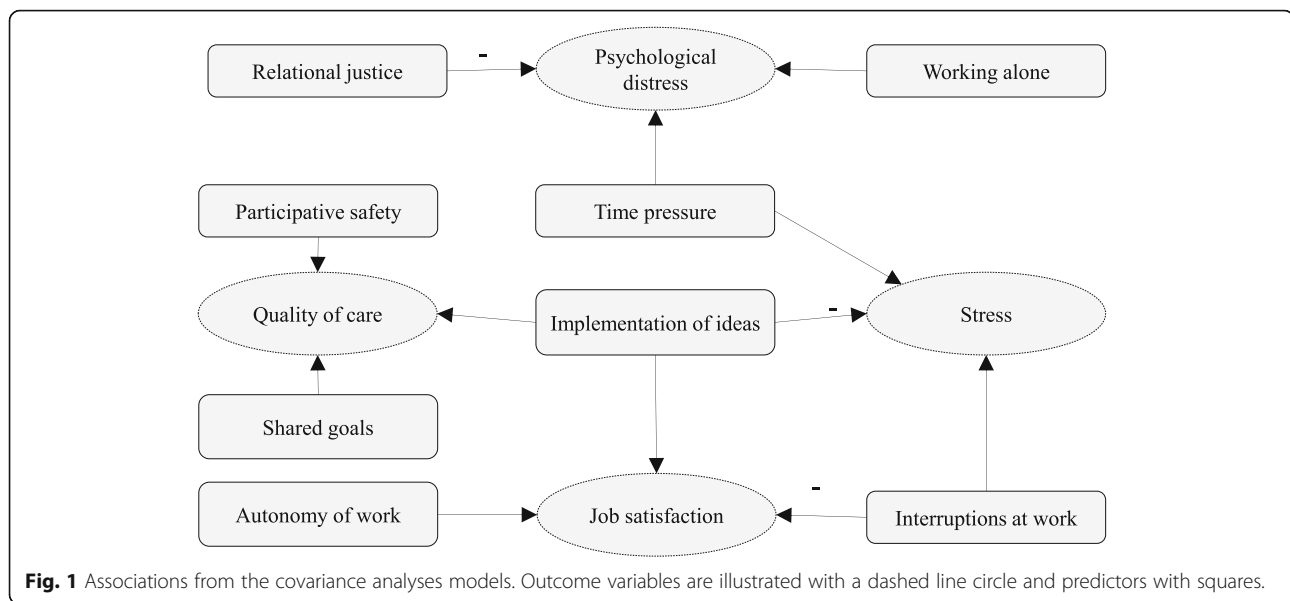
Relational justice

-

Psychological distress

Working alone

Participative safety

Time pressure

Quality of care

Implementation of ideas

-

Stress

Shared goals

Autonomy of work

Job satisfaction

-

Interruptions at work

**Fig. 1** Associations from the covariance analyses models. Outcome variables are illustrated with a dashed line circle and predictors with squares.